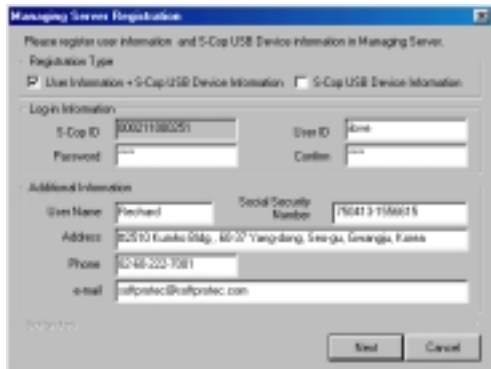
Managing Server Registration

Please register user information and S-Cop USB Device information in Managing Server.

Registration Type

User Information + S-Cop USB Device Information

S-Cop USB Device Information

Log-in Information

S-Cop ID 0002110B0251

User ID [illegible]

Password ****

Confirm ****

Additional Information

User Name Rechard

Social Security Number 750413-1586615

Address 825/10 Kumho Bldg., 60-37 Yang-dong, Seo-gu, Gwangju, Korea

Phone 8248-222-7081

e-mail softprotec@softprotec.com

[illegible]

Next

Cancel